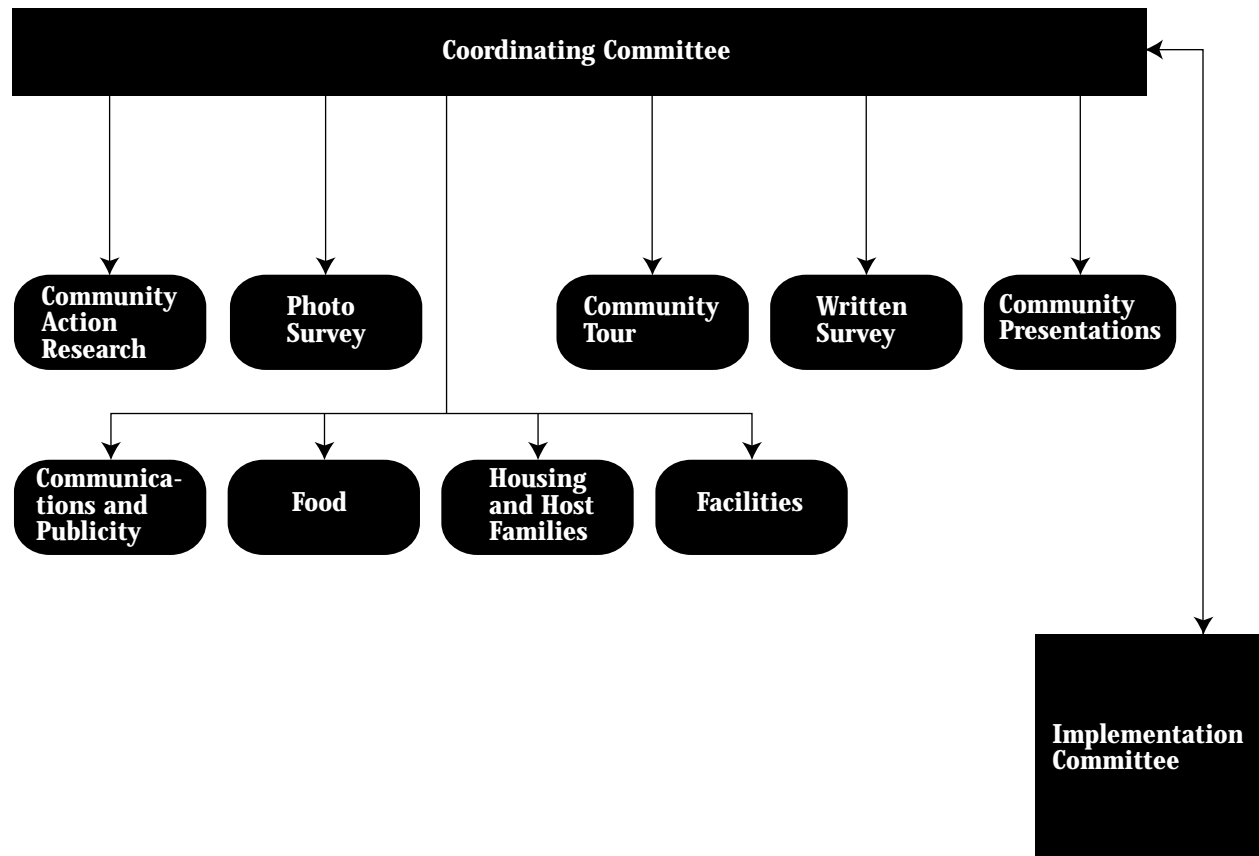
Coordinating Committee

Community Action Research

Photo Survey

Community Tour

Written Survey

Community Presentations

Communications and Publicity

Food

Housing and Host Families

Facilities

Implementation Committee